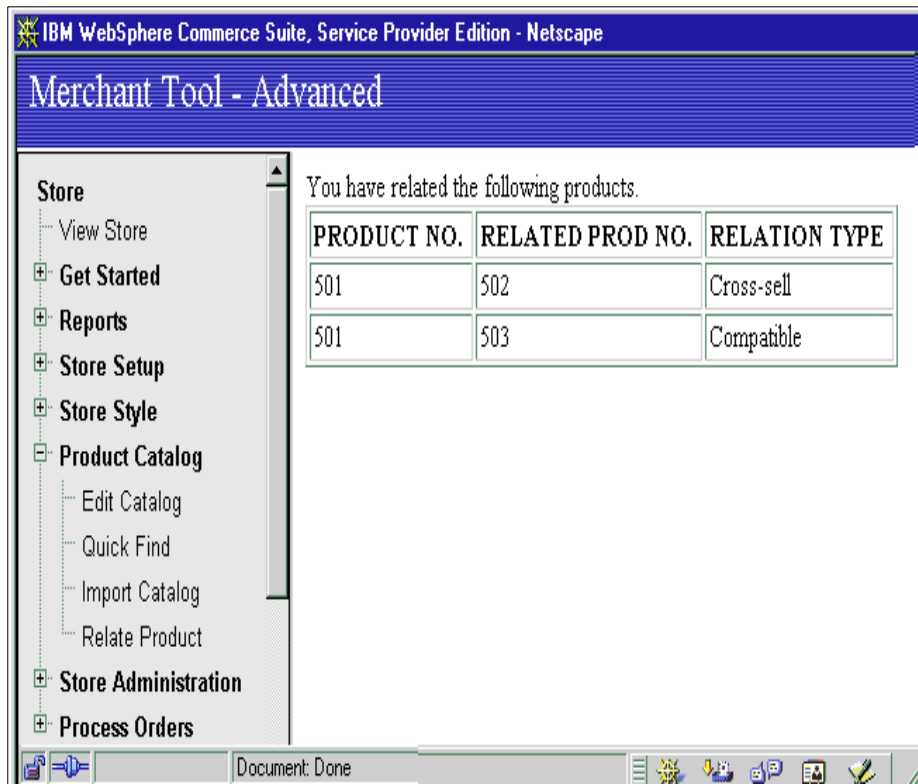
IBM WebSphere Commerce Suite, Service Provider Edition - Netscape

Merchant Tool - Advanced

Store
View Store
Get Started
Reports
Store Setup
Store Style
Product Catalog
Edit Catalog
Quick Find
Import Catalog
Relate Product
Store Administration
Process Orders

You have related the following products.

| PRODUCT NO. | RELATED PROD NO. | RELATION TYPE |
|---|---|---|
| 501 | 502 | Cross-sell |
| 501 | 503 | Compatible |

Document: Done